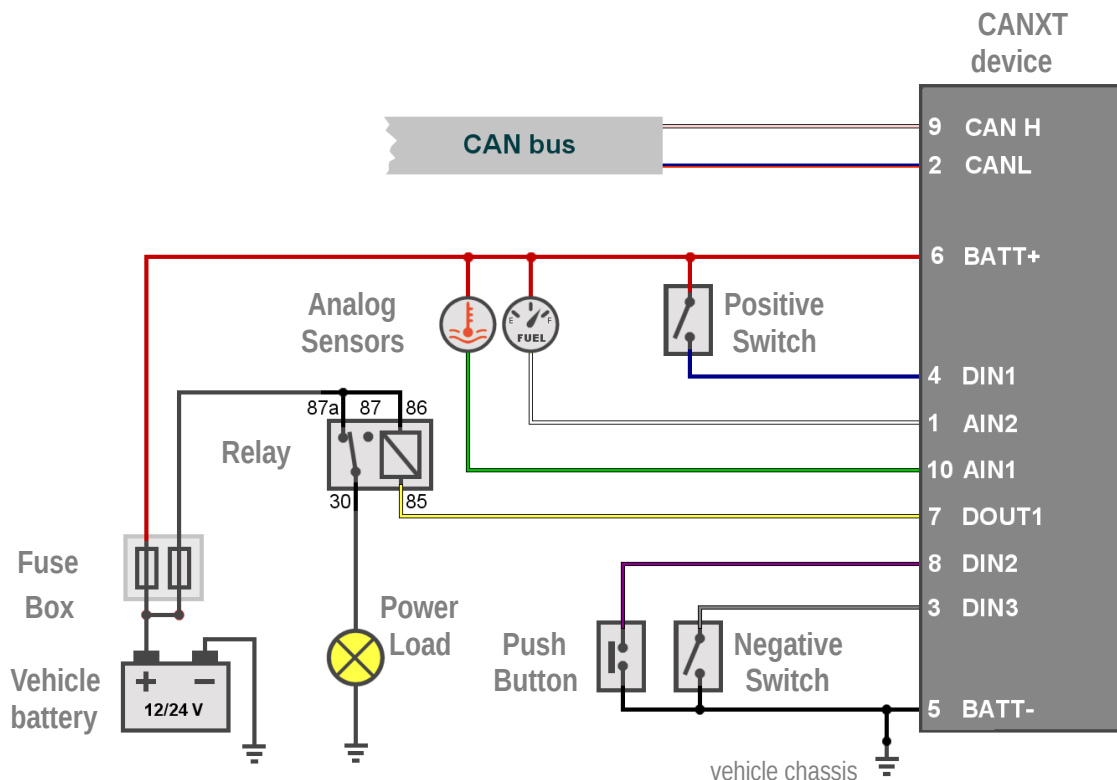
CANXT device

CAN bus

9 CAN H
2 CANL
6 BATT+
4 DIN1
1 AIN2
10 AIN1
7 DOUT1
8 DIN2
3 DIN3
5 BATT-

Analog Sensors

FUEL

E F

Positive Switch

87a 87 86

Relay

30 85

Fuse Box

Power Load

Push Button

Negative Switch

Vehicle battery

+ −

12/24 V

vehicle chassis